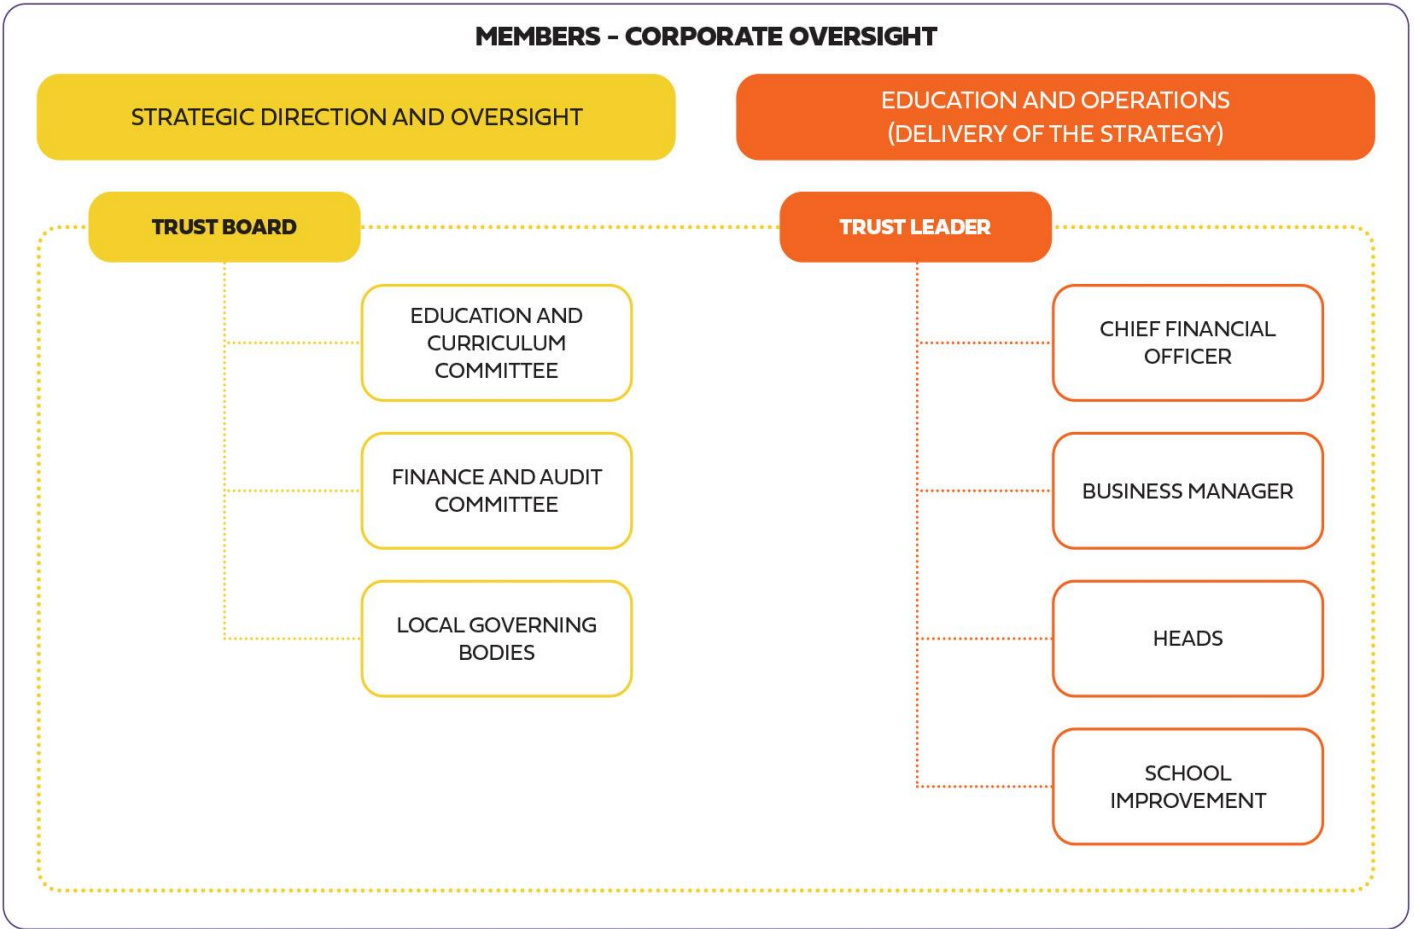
MEMBERS - CORPORATE OVERSIGHT

STRATEGIC DIRECTION AND OVERSIGHT

EDUCATION AND OPERATIONS (DELIVERY OF THE STRATEGY)

TRUST BOARD

EDUCATION AND CURRICULUM COMMITTEE

FINANCE AND AUDIT COMMITTEE

LOCAL GOVERNING BODIES

TRUST LEADER

CHIEF FINANCIAL OFFICER

BUSINESS MANAGER

HEADS

SCHOOL IMPROVEMENT